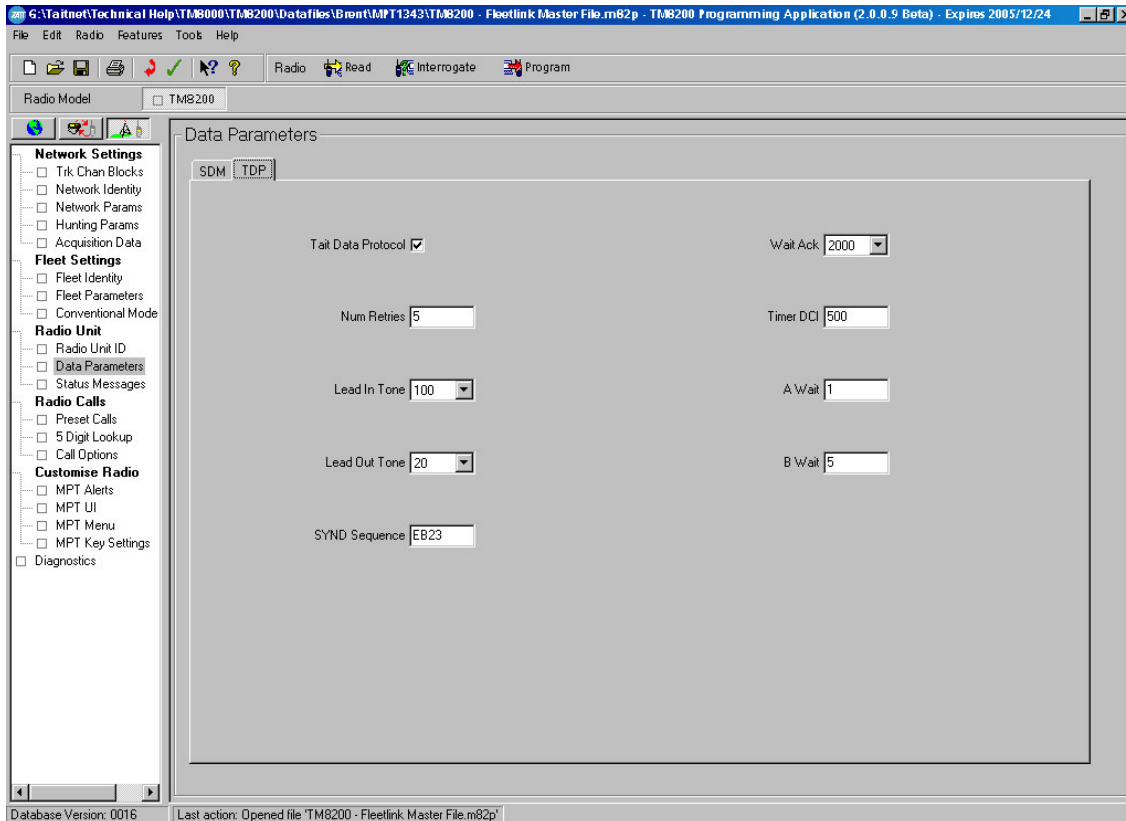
G:\Taitnet\Technical Help\TM8000\TM8200\Datafiles\Brent\MPT1343\TM8200 - Fleetlink Master File.m82p - TM8200 Programming Application (2.0.0.9 Beta) - Expires 2005/12/24

File Edit Radio Features Tools Help

Radio Read Interrogate Program

Radio Model TM8200

Network Settings
Trk Chan Blocks
Network Identity
Network Params
Hunting Params
Acquisition Data
Fleet Settings
Fleet Identity
Fleet Parameters
Conventional Mode
Radio Unit
Radio Unit ID
Data Parameters
Status Messages
Radio Calls
Preset Calls
5 Digit Lookup
Call Options
Customise Radio
MPT Alerts
MPT UI
MPT Menu
MPT Key Settings
Diagnostics

Data Parameters

SDM TDP

Tait Data Protocol ☑

Wait Ack 2000

Num Retries 5

Timer DCI 500

Lead In Tone 100

A Wait 1

Lead Out Tone 20

B Wait 5

SYND Sequence EB23

Database Version: 0016

Last action: Opened file 'TM8200 - Fleetlink Master File.m82p'